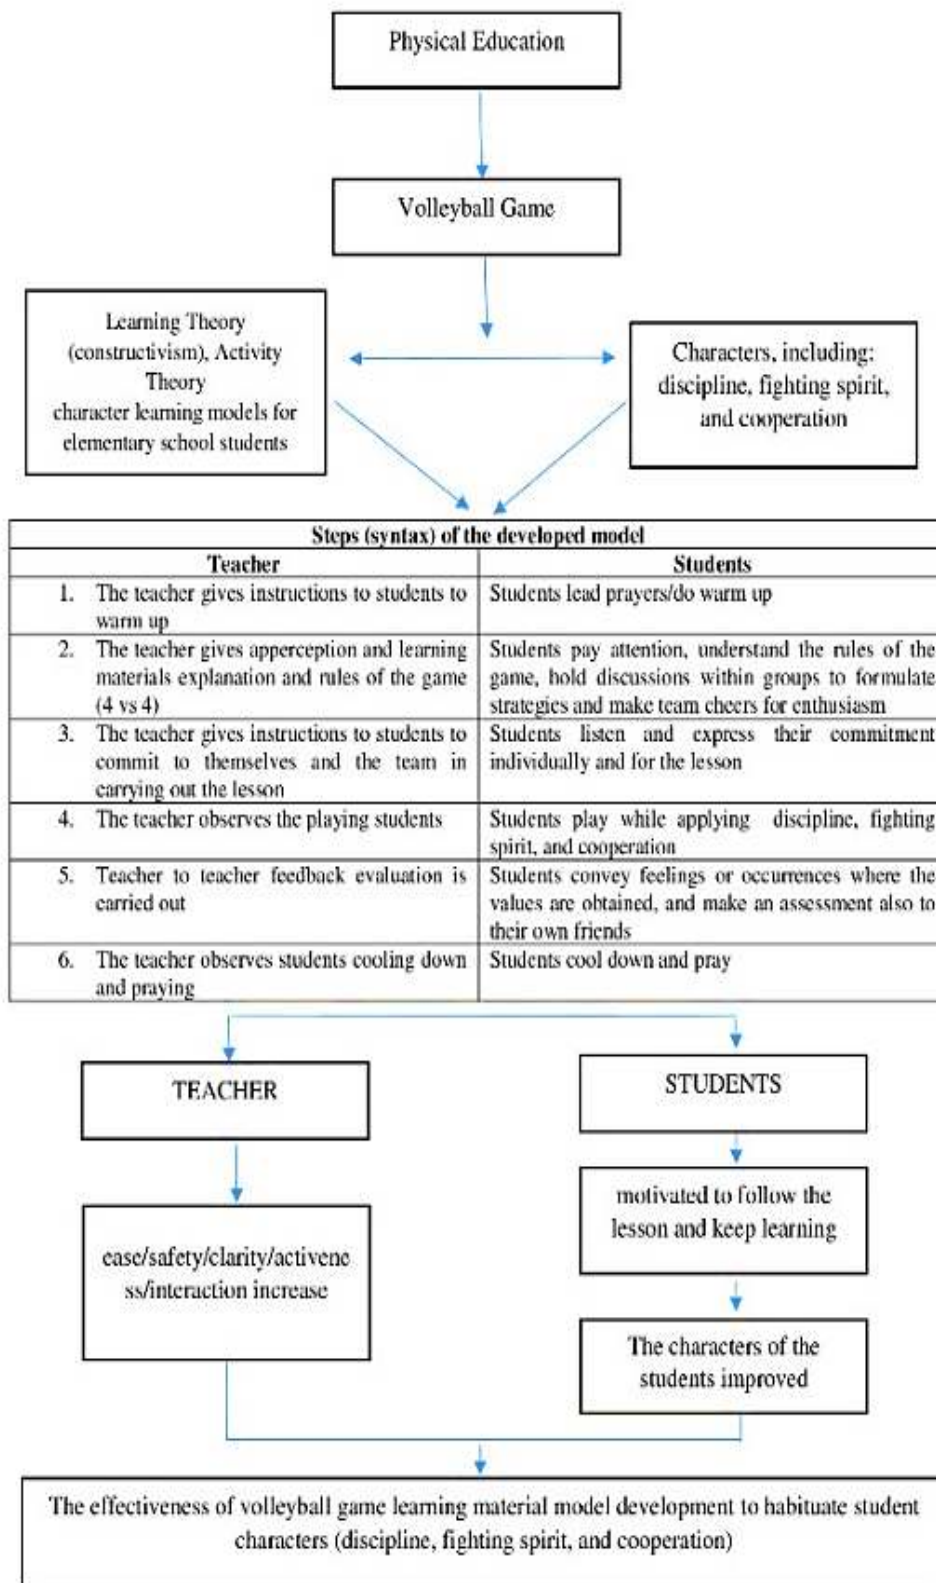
Physical Education

Volleyball Game

Learning Theory (constructivism), Activity Theory character learning models for elementary school students

Characters, including: discipline, fighting spirit, and cooperation

| Steps (syntax) of the developed model | |
|---|---|
| Teacher | Students |
| 1. The teacher gives instructions to students to warm up | Students lead prayers/do warm up |
| 2. The teacher gives apperception and learning materials explanation and rules of the game (4 vs 4) | Students pay attention, understand the rules of the game, hold discussions within groups to formulate strategies and make team cheers for enthusiasm |
| 3. The teacher gives instructions to students to commit to themselves and the team in carrying out the lesson | Students listen and express their commitment individually and for the lesson |
| 4. The teacher observes the playing students | Students play while applying discipline, fighting spirit, and cooperation |
| 5. Teacher to teacher feedback evaluation is carried out | Students convey feelings or occurrences where the values are obtained, and make an assessment also to their own friends |
| 6. The teacher observes students cooling down and praying | Students cool down and pray |

TEACHER

ease/safety/clarity/activeness/interaction increase

STUDENTS

motivated to follow the lesson and keep learning

The characters of the students improved

The effectiveness of volleyball game learning material model development to habituate student characters (discipline, fighting spirit, and cooperation)